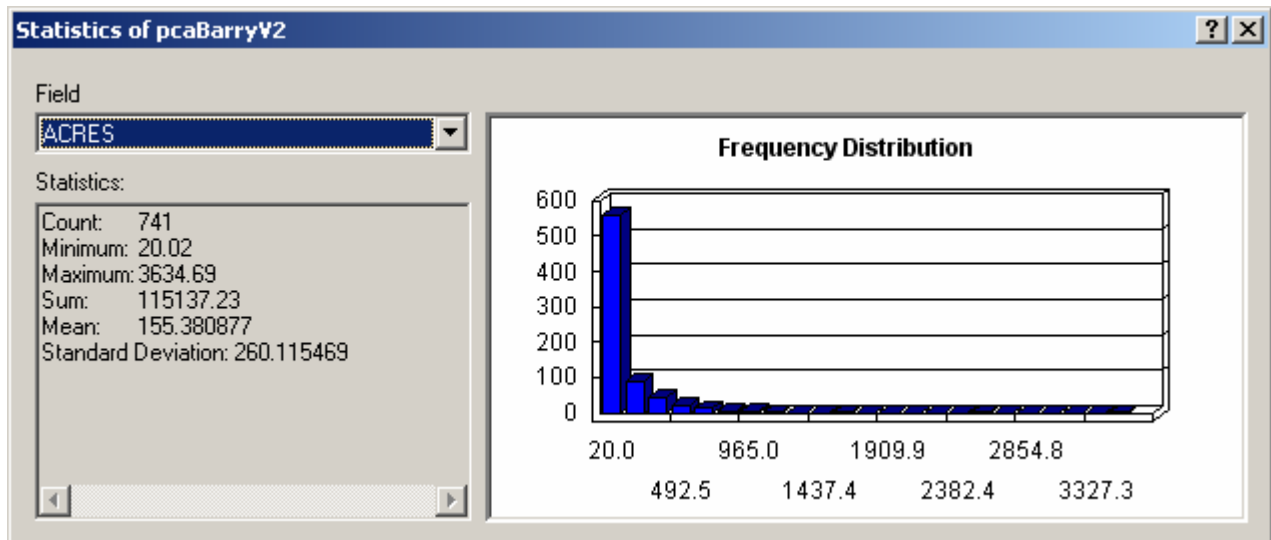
Statistics of pcaBarryV2

?

Field

ACRES

Statistics:

Count: 741
Minimum: 20.02
Maximum: 3634.69
Sum: 115137.23
Mean: 155.380877
Standard Deviation: 260.115469

Frequency Distribution

600
500
400
300
200
100
0

20.0
965.0
1909.9
2854.8
492.5
1437.4
2382.4
3327.3